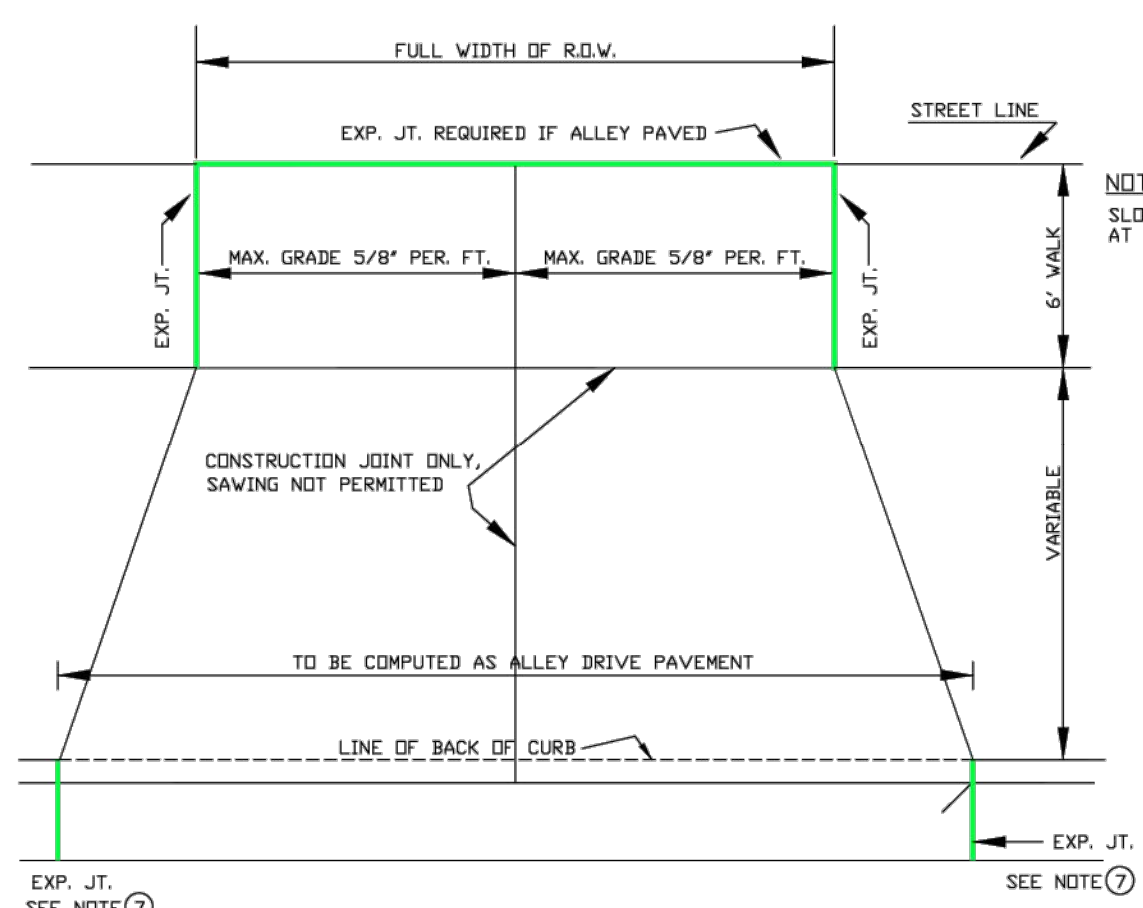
FULL WIDTH OF R.O.W.

STREET LINE

EXP. JT. REQUIRED IF ALLEY PAVED

NOT

SLO
AT

EXP. JT.

MAX. GRADE 5/8" PER. FT.

MAX. GRADE 5/8" PER. FT.

EXP. JT.

6' WALK

CONSTRUCTION JOINT ONLY, SAWING NOT PERMITTED

VARIABLE

TO BE COMPUTED AS ALLEY DRIVE PAVEMENT

LINE OF BACK OF CURB

EXP. JT.

EXP. JT.
SEE NOTE ⑦

SEE NOTE ⑦